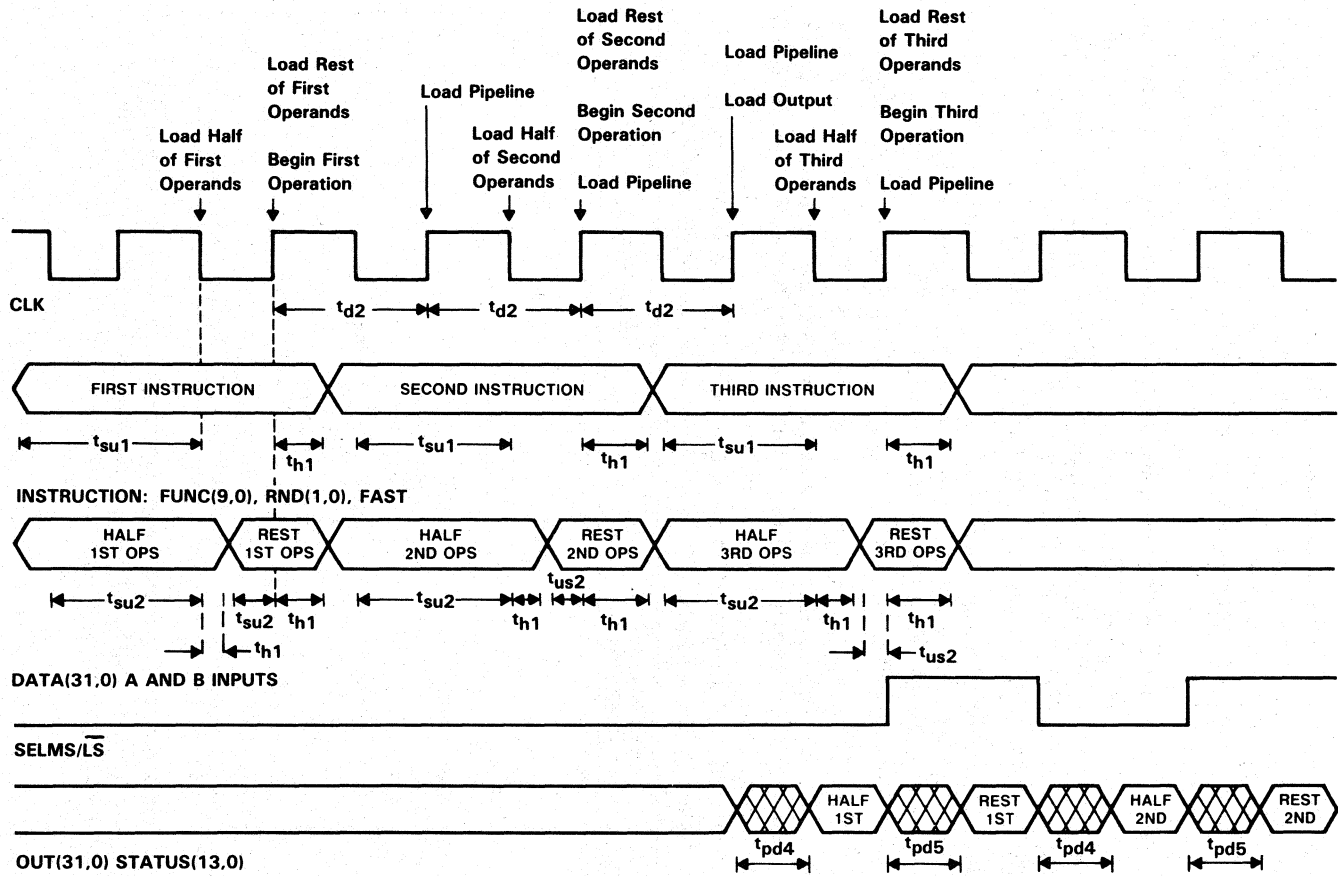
Load Half of First Operands

Load Rest of First Operands

Begin First Operation

Load Pipeline

Load Half of Second Operands

Load Rest of Second Operands

Begin Second Operation

Load Pipeline

Load Pipeline

Load Output

Load Half of Third Operands

Load Rest of Third Operands

Begin Third Operation

Load Pipeline

CLK

$t_{d2}$ $t_{d2}$ $t_{d2}$

FIRST INSTRUCTION

SECOND INSTRUCTION

THIRD INSTRUCTION

$t_{su1}$ $t_{h1}$ $t_{su1}$ $t_{h1}$ $t_{su1}$ $t_{h1}$

INSTRUCTION: FUNC(9,0), RND(1,0), FAST

HALF 1ST OPS

REST 1ST OPS

HALF 2ND OPS

REST 2ND OPS

HALF 3RD OPS

REST 3RD OPS

$t_{su2}$ $t_{su2}$ $t_{h1}$ $t_{h1}$ $t_{su2}$ $t_{h1}$ $t_{us2}$ $t_{h1}$ $t_{su2}$ $t_{h1}$ $t_{h1}$ $t_{us2}$

DATA(31,0) A AND B INPUTS

SELMS/$\overline{LS}$

HALF 1ST

REST 1ST

HALF 2ND

REST 2ND

$t_{pd4}$ $t_{pd5}$ $t_{pd4}$ $t_{pd5}$

OUT(31,0) STATUS(13,0)